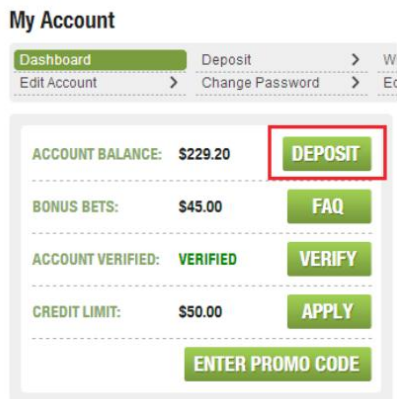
My Account

Dashboard
Deposit >
W
Edit Account >
Change Password >
Ed

ACCOUNT BALANCE: $229.20 DEPOSIT

BONUS BETS: $45.00 FAQ

ACCOUNT VERIFIED: VERIFIED VERIFY

CREDIT LIMIT: $50.00 APPLY

ENTER PROMO CODE